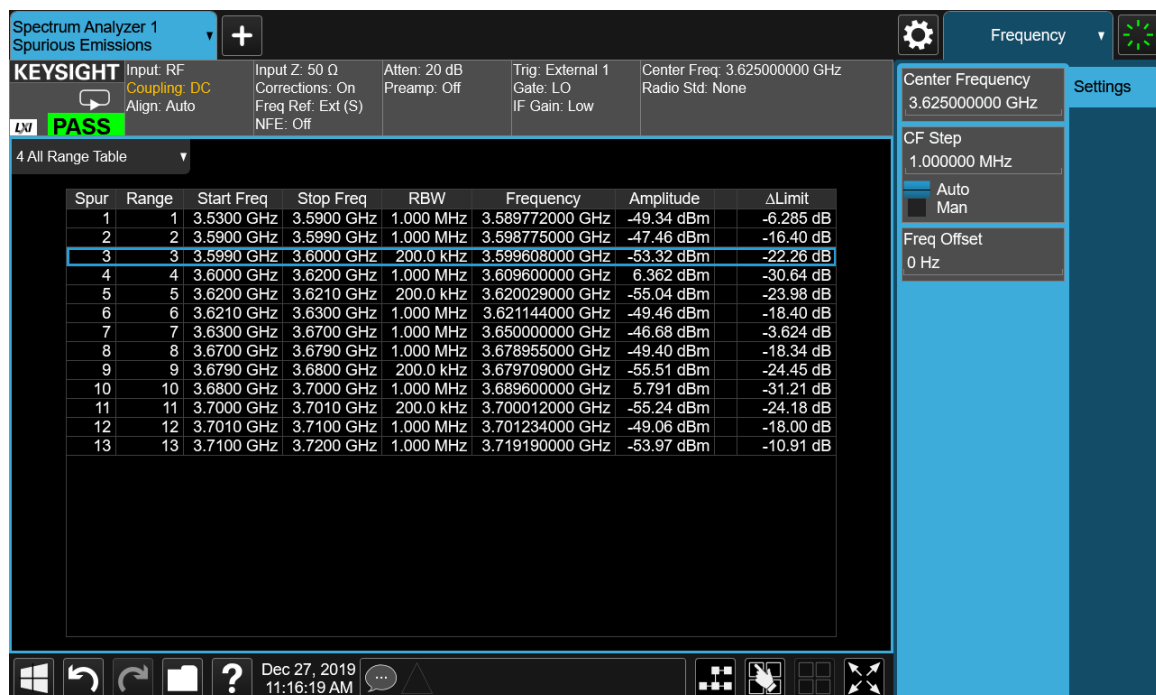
Spectrum Analyzer 1
Spurious Emissions

Frequency

KEYSIGHT
Input: RF
Coupling: DC
Align: Auto
PASS

Input Z: 50 Ω
Corrections: On
Freq Ref: Ext (S)
NFE: Off

Atten: 20 dB
Preamp: Off

Trig: External 1
Gate: LO
IF Gain: Low

Center Freq: 3.625000000 GHz
Radio Std: None

Center Frequency
3.625000000 GHz

Settings

CF Step
1.000000 MHz
Auto
Man

Freq Offset
0 Hz

4 All Range Table

| Spur | Range | Start Freq | Stop Freq | RBW | Frequency | Amplitude | ΔLimit |
|---|---|---|---|---|---|---|---|
| 1 | 1 | 3.5300 GHz | 3.5900 GHz | 1.000 MHz | 3.589772000 GHz | -49.34 dBm | -6.285 dB |
| 2 | 2 | 3.5900 GHz | 3.5990 GHz | 1.000 MHz | 3.598775000 GHz | -47.46 dBm | -16.40 dB |
| 3 | 3 | 3.5990 GHz | 3.6000 GHz | 200.0 kHz | 3.599608000 GHz | -53.32 dBm | -22.26 dB |
| 4 | 4 | 3.6000 GHz | 3.6200 GHz | 1.000 MHz | 3.609600000 GHz | 6.362 dBm | -30.64 dB |
| 5 | 5 | 3.6200 GHz | 3.6210 GHz | 200.0 kHz | 3.620029000 GHz | -55.04 dBm | -23.98 dB |
| 6 | 6 | 3.6210 GHz | 3.6300 GHz | 1.000 MHz | 3.621144000 GHz | -49.46 dBm | -18.40 dB |
| 7 | 7 | 3.6300 GHz | 3.6700 GHz | 1.000 MHz | 3.650000000 GHz | -46.68 dBm | -3.624 dB |
| 8 | 8 | 3.6700 GHz | 3.6790 GHz | 1.000 MHz | 3.678955000 GHz | -49.40 dBm | -18.34 dB |
| 9 | 9 | 3.6790 GHz | 3.6800 GHz | 200.0 kHz | 3.679709000 GHz | -55.51 dBm | -24.45 dB |
| 10 | 10 | 3.6800 GHz | 3.7000 GHz | 1.000 MHz | 3.689600000 GHz | 5.791 dBm | -31.21 dB |
| 11 | 11 | 3.7000 GHz | 3.7010 GHz | 200.0 kHz | 3.700012000 GHz | -55.24 dBm | -24.18 dB |
| 12 | 12 | 3.7010 GHz | 3.7100 GHz | 1.000 MHz | 3.701234000 GHz | -49.06 dBm | -18.00 dB |
| 13 | 13 | 3.7100 GHz | 3.7200 GHz | 1.000 MHz | 3.719190000 GHz | -53.97 dBm | -10.91 dB |

Dec 27, 2019
11:16:19 AM